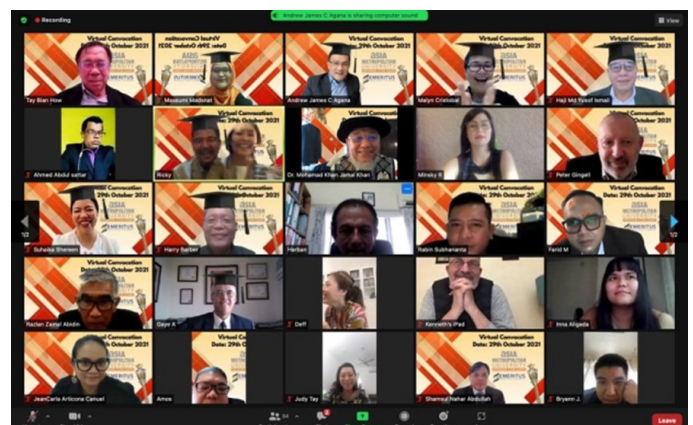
Recording

Andrew James C Agana is sharing computer sound

View

Virtual Convocation Date: 29th October 2021

Tay Bian How

Masaumi Madonal

Andrew James C Agana

Malyn Cristobal

Haji Md Yusof Ismail

Ahmed Abdul sattar

Ricky

Dr. Mohamad Khan Jamal Khan

Minsky R

Peter Gingell

Suhaila Shereen

Harry Barber

Herban

Rabin Subhananta

Farid M

Razlan Zainal Abidin

Gaye A

Deff

Kenneth's iPad

Irma Aligada

JeanCarla Articona Canuel

Amos

Judy Tay

Shamsul Nahar Abdullah

Bryann J.

1/2

1/2

Leave